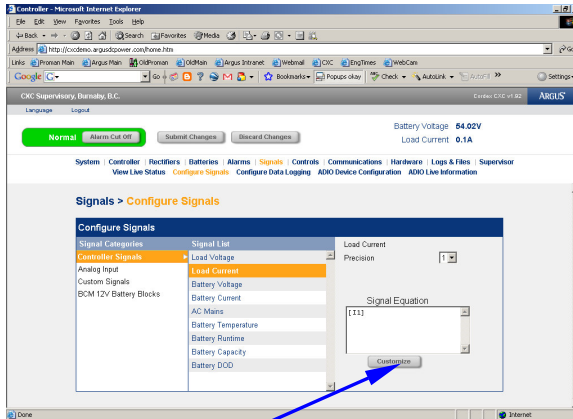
Controller - Microsoft Internet Explorer

File Edit View Favorites Tools Help

Back Search Favorites Media

Address http://cxcdemo.argusdcpower.com/home.htm

Links Promian Main Argus Main OldPromian OldMain Argus Intranet Webmail CXC EngTimes WebCam

Google G- Go Bookmarks- Popups okay Check AutoLink AutoFill Settings

CXC Supervisory, Burnaby, B.C.

Cordex CXC v1.02 ARGUS

Language Logout

Normal Alarm Cut Off Submit Changes Discard Changes

Battery Voltage 54.02V
Load Current 0.1A

System | Controller | Rectifiers | Batteries | Alarms | Signals | Controls | Communications | Hardware | Logs & Files | Supervisor
View Live Status Configure Signals Configure Data Logging ADIO Device Configuration ADIO Live Information

Signals > Configure Signals

Configure Signals

| Signal Categories | Signal List |
|---|---|
| Controller Signals | Load Voltage |
| Analog Input | Load Current |
| Custom Signals | Battery Voltage |
| BCM 12V Battery Blocks | Battery Current |
| | AC Mains |
| | Battery Temperature |
| | Battery Runtime |
| | Battery Capacity |
| | Battery DOD |

Load Current
Precision 1

Signal Equation
[I1]

Customize

Done Internet